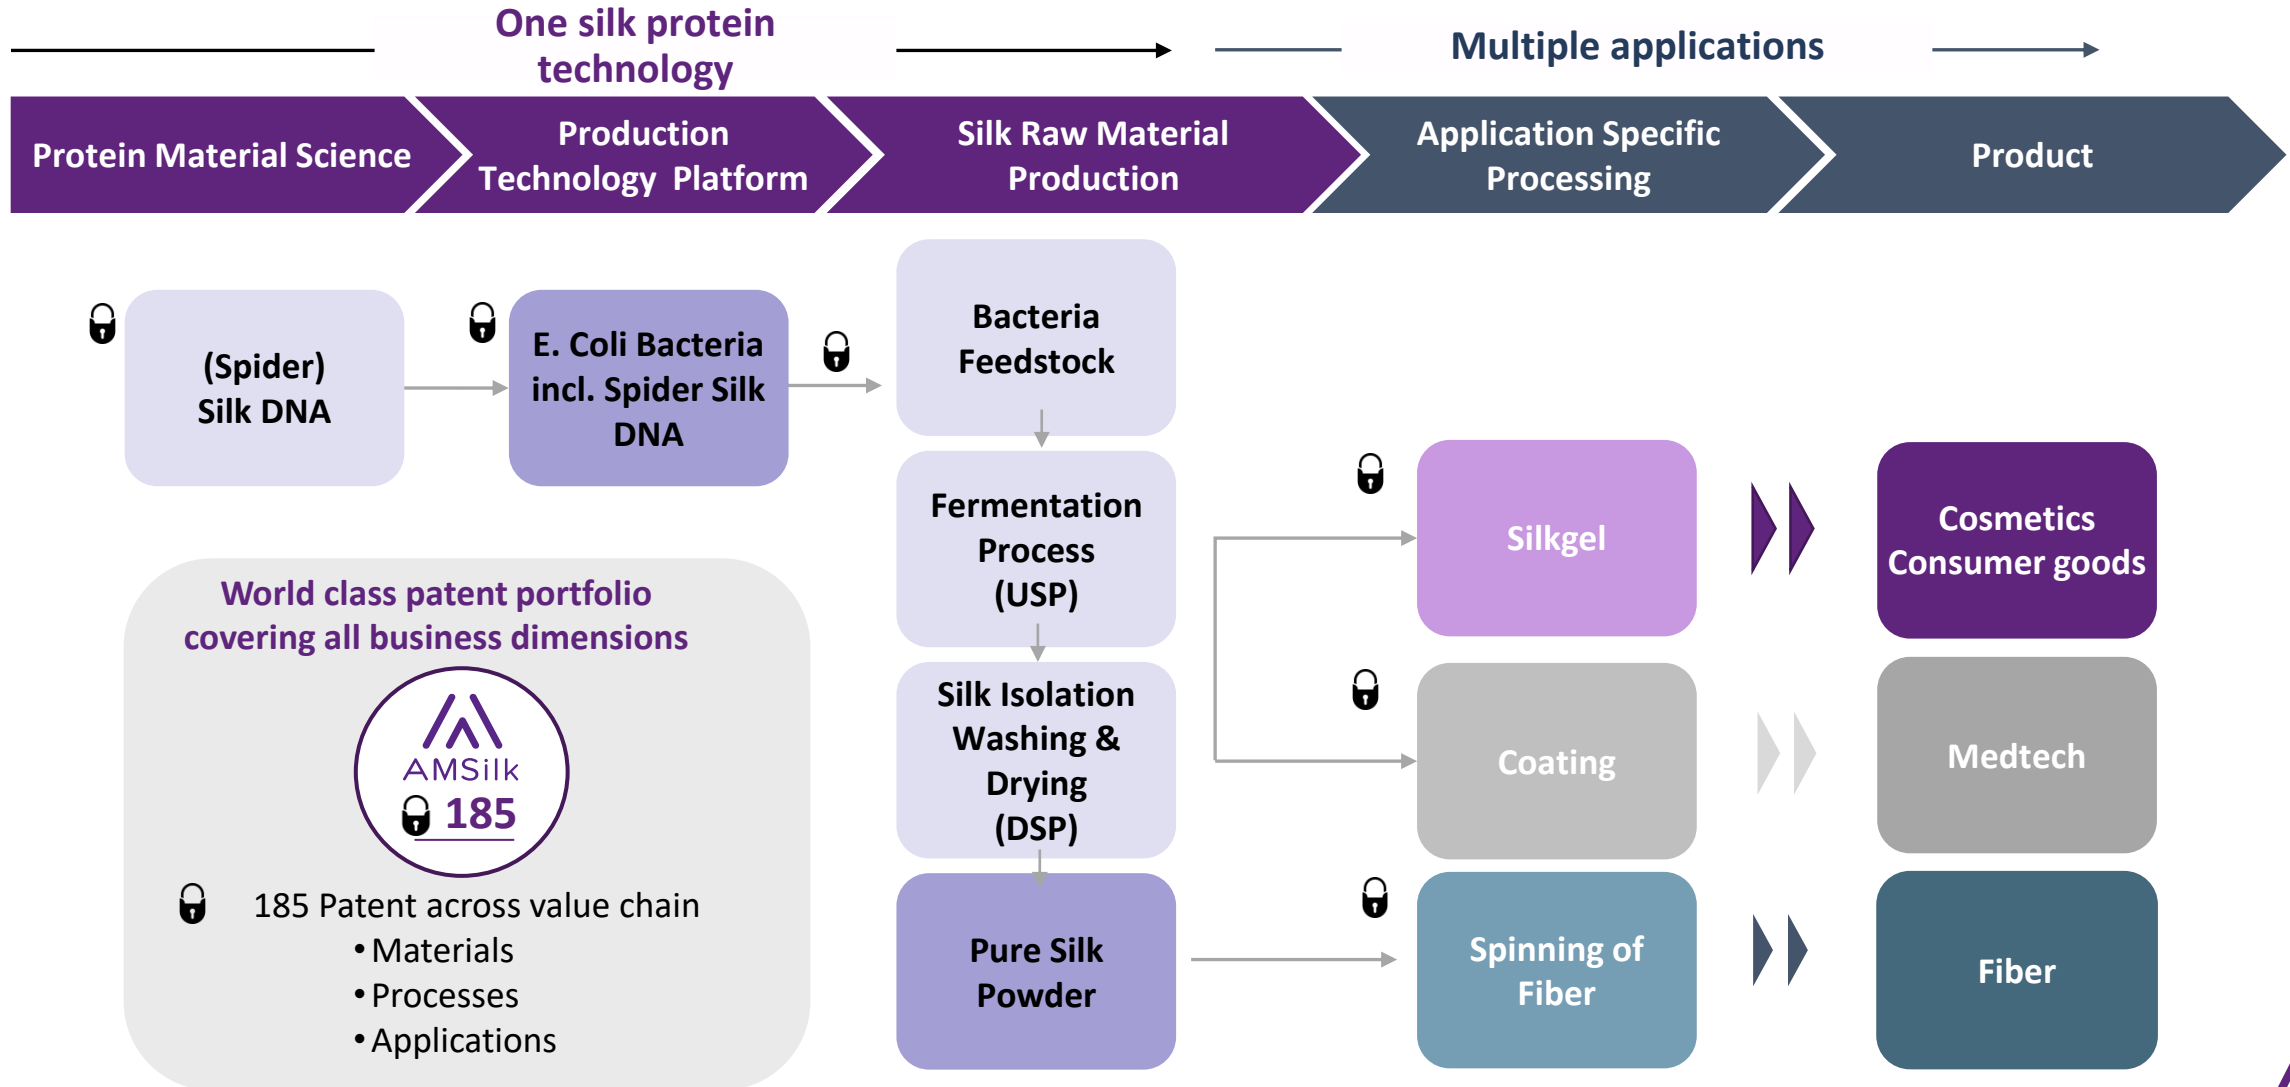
One silk protein technology

Multiple applications

Protein Material Science

Production Technology Platform

Silk Raw Material Production

Application Specific Processing

Product

(Spider) Silk DNA

E. Coli Bacteria incl. Spider Silk DNA

Bacteria Feedstock

Fermentation Process (USP)

Silk Isolation Washing & Drying (DSP)

Pure Silk Powder

Silkgel

Coating

Spinning of Fiber

Cosmetics Consumer goods

Medtech

Fiber

World class patent portfolio covering all business dimensions

AMSilk

185

185 Patent across value chain
• Materials
• Processes
• Applications